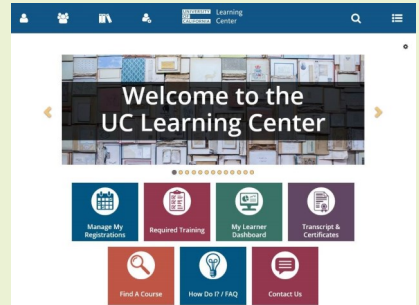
UNIVERSITY OF CALIFORNIA Learning Center

Welcome to the UC Learning Center

Manage My Registrations

Required Training

My Learner Dashboard

Transcript & Certificates

Find A Course

How Do I? / FAQ

Contact Us